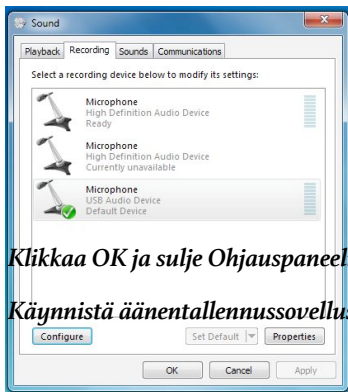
Sound

Playback Recording Sounds Communications

Select a recording device below to modify its settings:

Microphone
High Definition Audio Device
Ready

Microphone
High Definition Audio Device
Currently unavailable

Microphone
USB Audio Device
Default Device

Klikkaa OK ja sulje Ohjauspaneel

Käynnistä äänentallennussovellu

Configure

Set Default

Properties

OK

Cancel

Apply